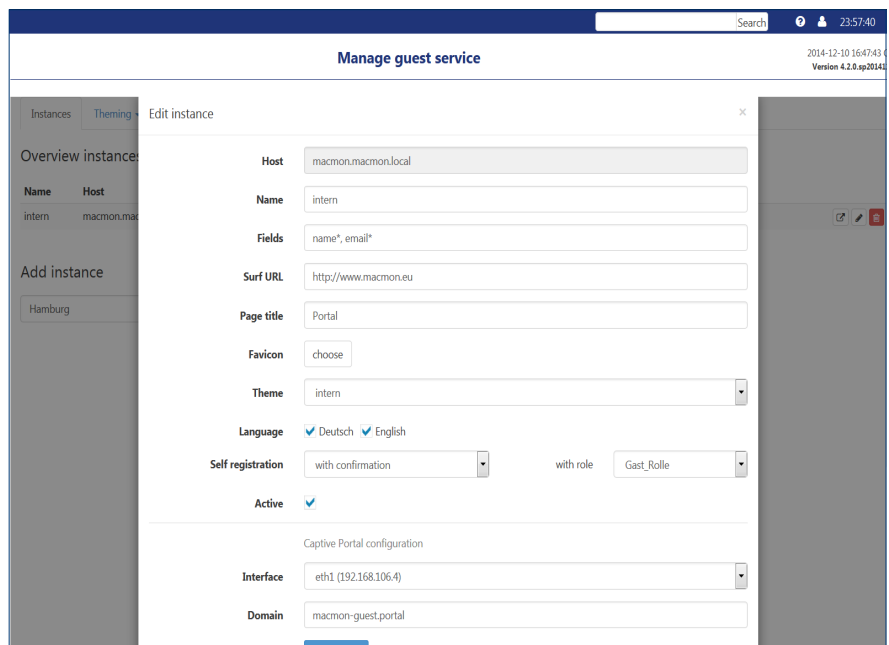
Search 23:57:40

Manage guest service

2014-12-10 16:47:43
Version 4.2.0.sp20141

Instances Theming

Overview instances

| Name | Host |
|---|---|
| intern | macmon.mac |

Add instance

Hamburg

Edit instance ×

Host macmon.macmon.local

Name intern

Fields name*, email*

Surf URL http://www.macmon.eu

Page title Portal

Favicon choose

Theme intern

Language Deutsch English

Self registration with confirmation with role Gast_Rolle

Active

Captive Portal configuration

Interface eth1 (192.168.106.4)

Domain macmon-guest.portal